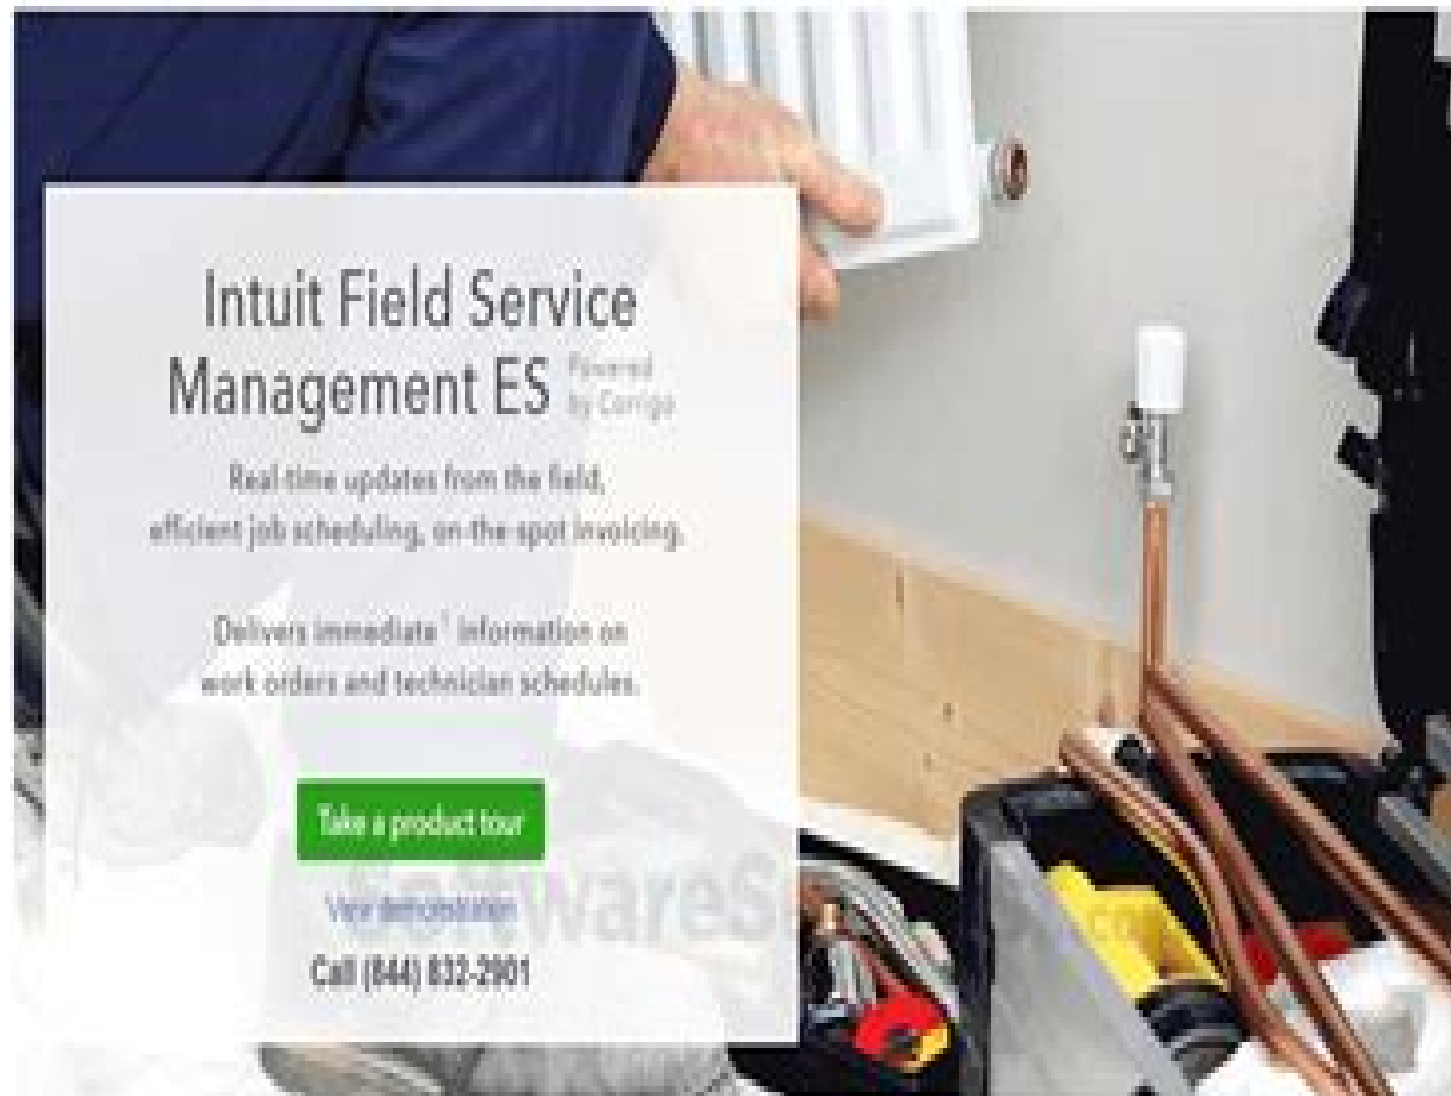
Intuit Field Service Management ES Powered by Corrigo

Real-time updates from the field, efficient job scheduling, on-the-spot invoicing.

Delivers immediate¹ information on work orders and technician schedules.

Take a product tour

View demonstration

Call (844) 832-2901

SoftwareS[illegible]